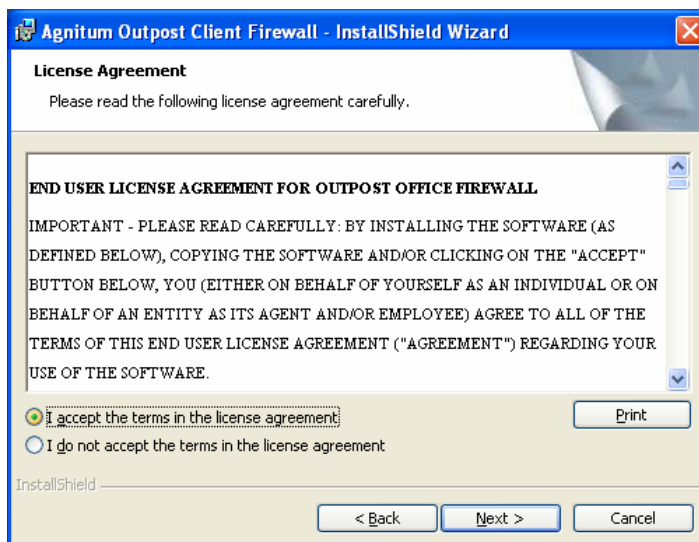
Agnitum Outpost Client Firewall - InstallShield Wizard

License Agreement

Please read the following license agreement carefully.

END USER LICENSE AGREEMENT FOR OUTPOST OFFICE FIREWALL

IMPORTANT - PLEASE READ CAREFULLY: BY INSTALLING THE SOFTWARE (AS DEFINED BELOW), COPYING THE SOFTWARE AND/OR CLICKING ON THE "ACCEPT" BUTTON BELOW, YOU (EITHER ON BEHALF OF YOURSELF AS AN INDIVIDUAL OR ON BEHALF OF AN ENTITY AS ITS AGENT AND/OR EMPLOYEE) AGREE TO ALL OF THE TERMS OF THIS END USER LICENSE AGREEMENT ("AGREEMENT") REGARDING YOUR USE OF THE SOFTWARE.

I accept the terms in the license agreement

Print

I do not accept the terms in the license agreement

InstallShield

< Back

Next >

Cancel